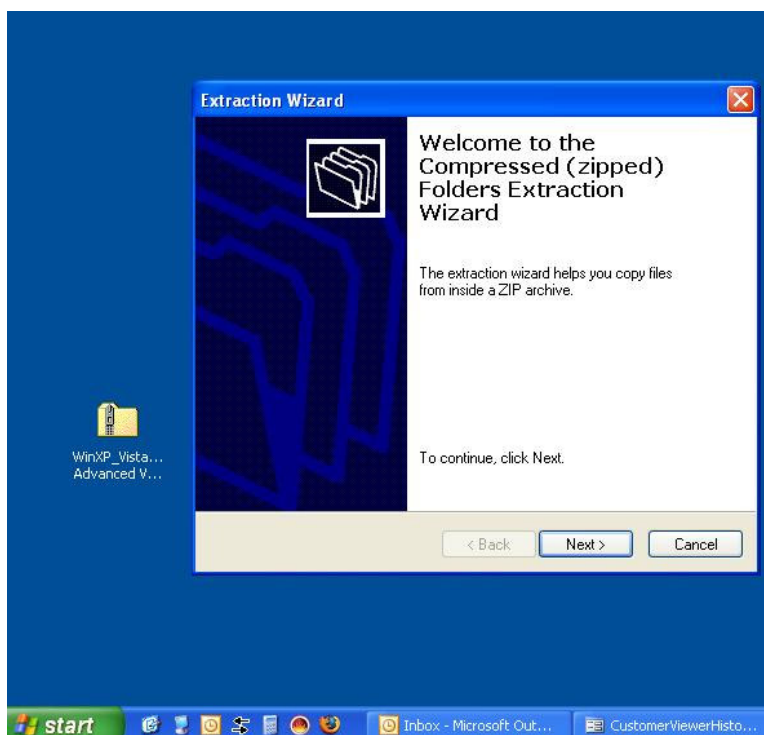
Extraction Wizard

Welcome to the Compressed (zipped) Folders Extraction Wizard

The extraction wizard helps you copy files from inside a ZIP archive.

To continue, click Next.

< Back
Next >
Cancel

WinXP_Vista... Advanced V...

start
Inbox - Microsoft Out...
CustomerViewerHisto...